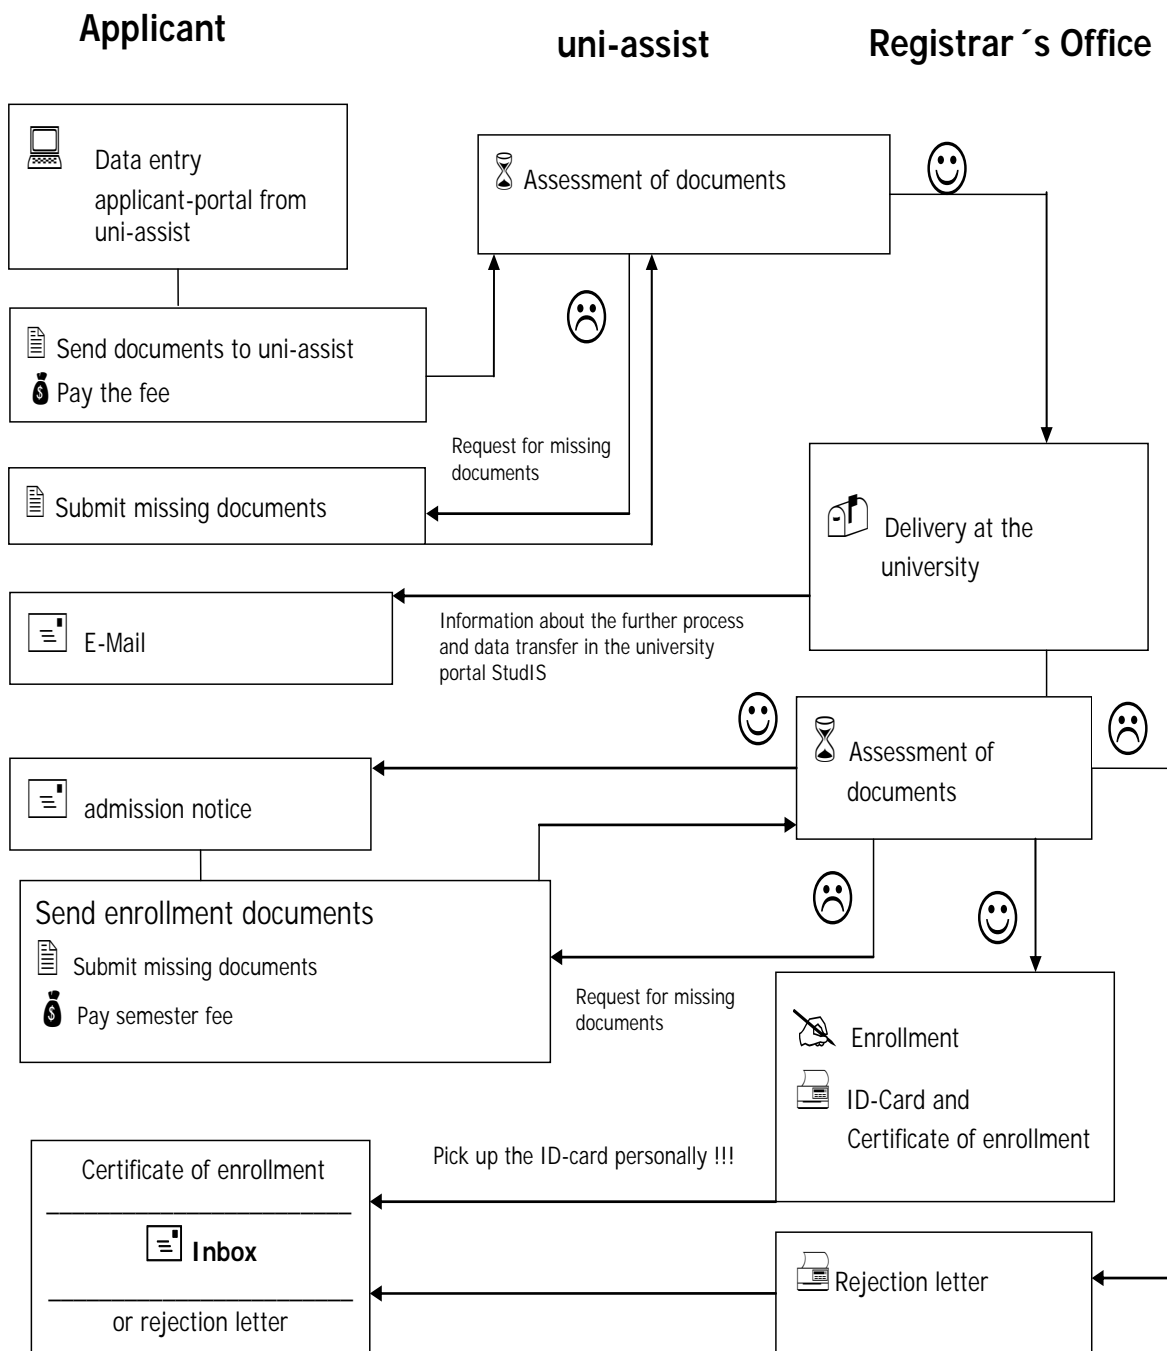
Applicant

uni-assist

Registrar ´s Office

Data entry applicant-portal from uni-assist

Assessment of documents

Send documents to uni-assist

Pay the fee

Request for missing documents

Submit missing documents

Delivery at the university

E-Mail

Information about the further process and data transfer in the university portal StudIS

Assessment of documents

admission notice

Send enrollment documents

Submit missing documents

Pay semester fee

Request for missing documents

Enrollment

ID-Card and Certificate of enrollment

Pick up the ID-card personally !!!

Certificate of enrollment

Inbox

or rejection letter

Rejection letter